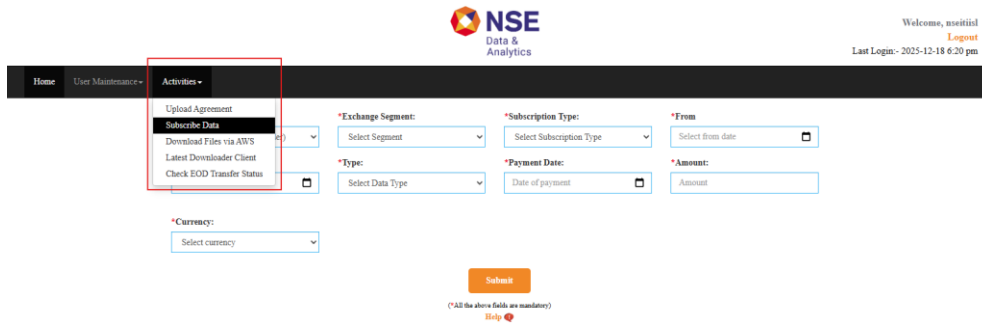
NSE
Data &
Analytics

Welcome, nseitiisl
Logout
Last Login:- 2025-12-18 6:20 pm

Home
User Maintenance
Activities

Upload Agreement
Subscribe Data
Download Files via AWS
Latest Downloader Client
Check EOD Transfer Status

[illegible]r)

*Exchange Segment:
Select Segment

*Subscription Type:
Select Subscription Type

*From
Select from date

*Type:
Select Data Type

*Payment Date:
Date of payment

*Amount:
Amount

*Currency:
Select currency

Submit

(*All the above fields are mandatory)
Help